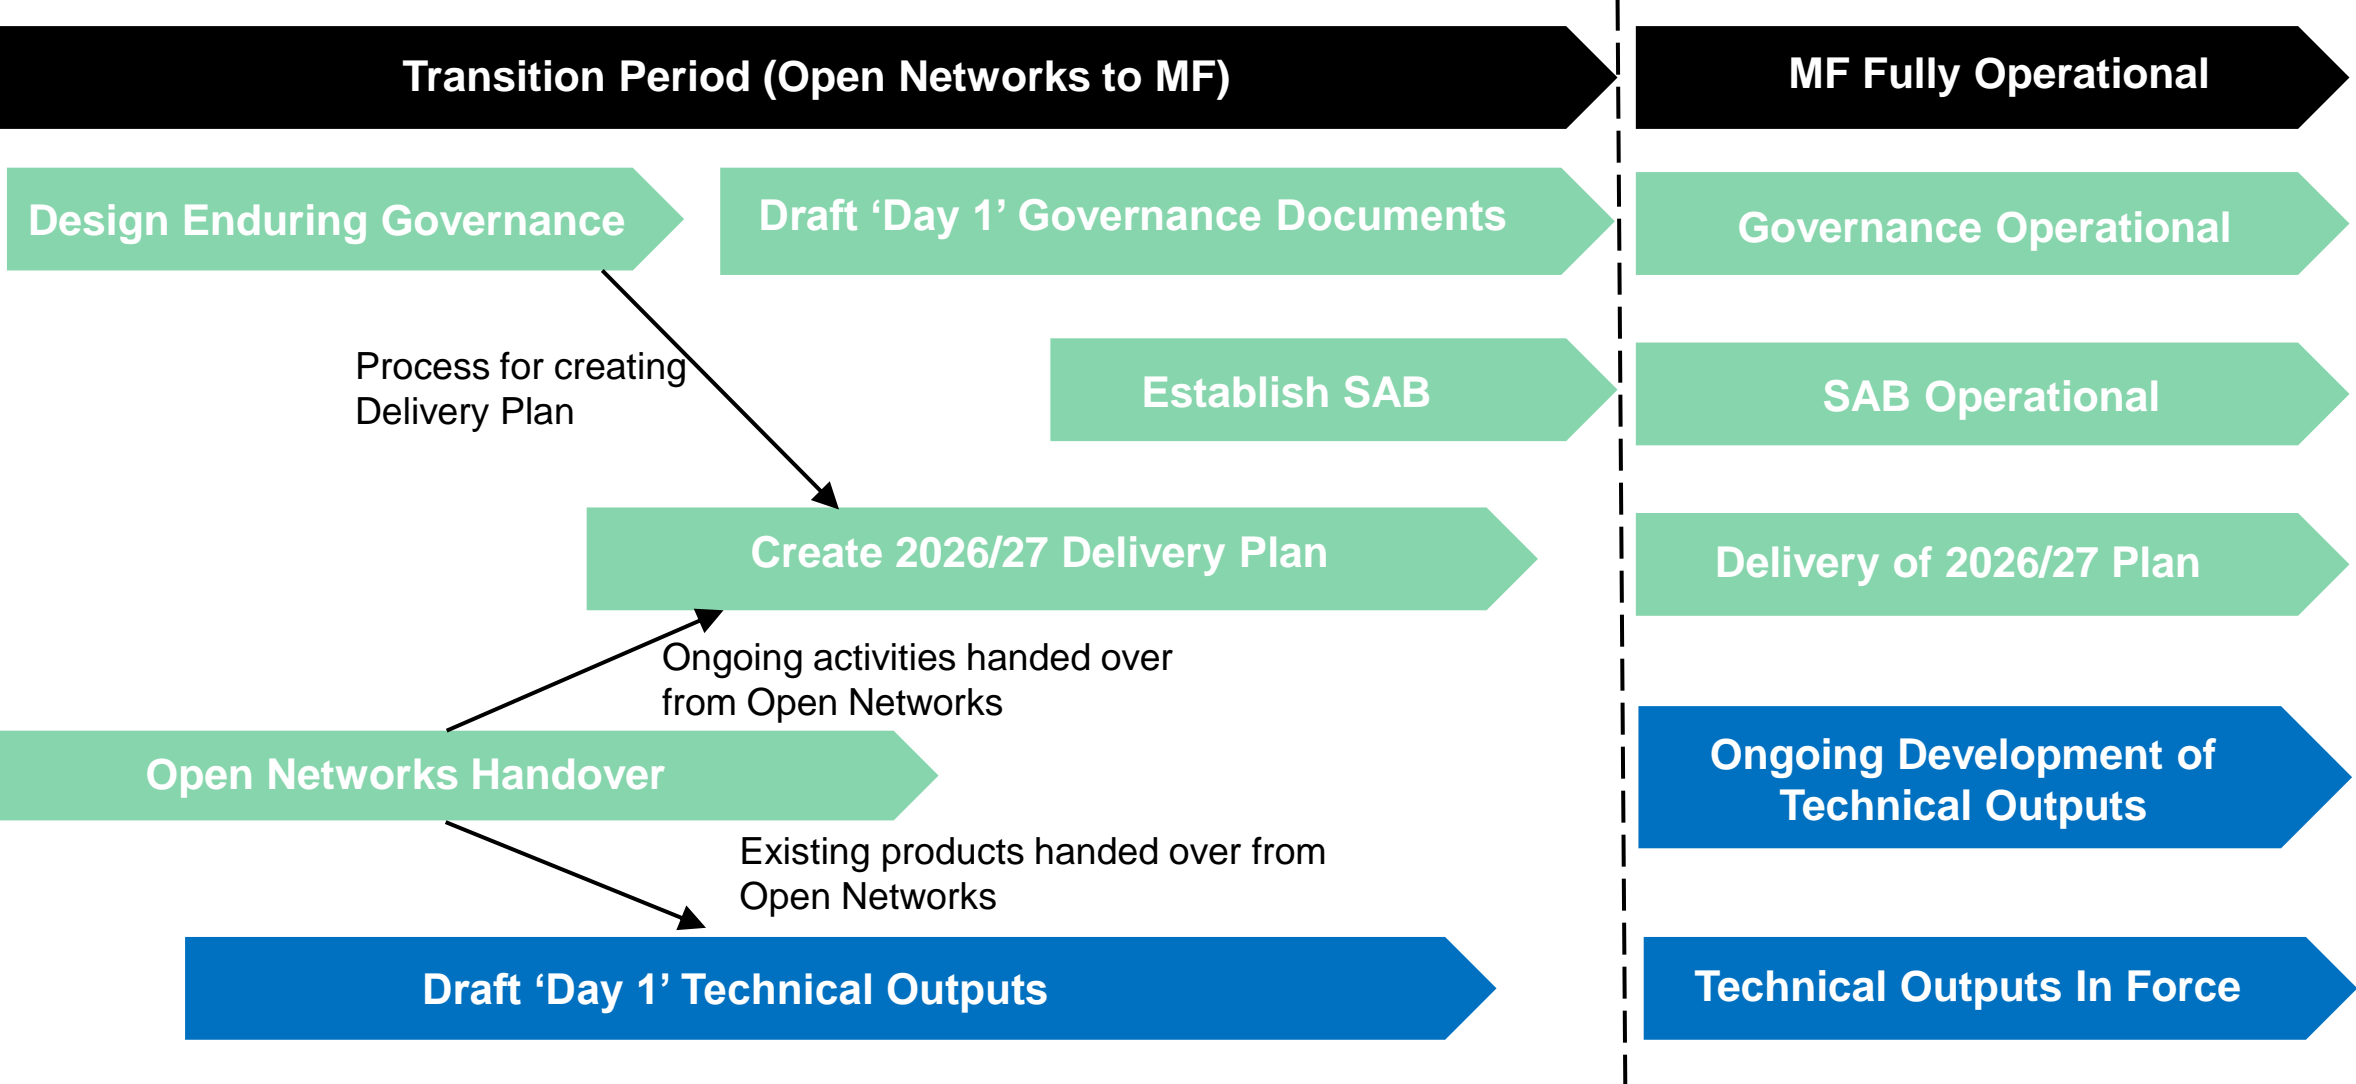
Transition Period (Open Networks to MF)

MF Fully Operational

Design Enduring Governance

Draft ‘Day 1’ Governance Documents

Governance Operational

Process for creating Delivery Plan

Establish SAB

SAB Operational

Create 2026/27 Delivery Plan

Delivery of 2026/27 Plan

Ongoing activities handed over from Open Networks

Open Networks Handover

Ongoing Development of Technical Outputs

Existing products handed over from Open Networks

Draft ‘Day 1’ Technical Outputs

Technical Outputs In Force